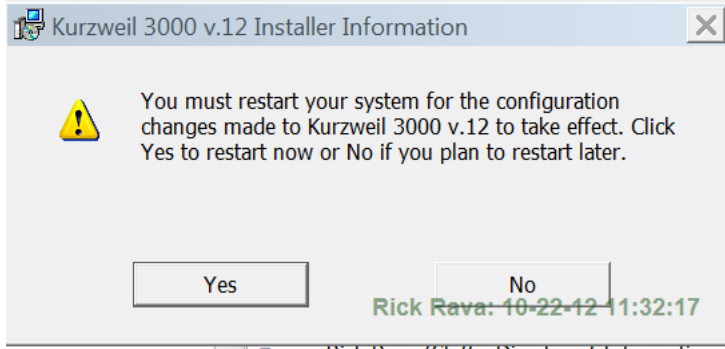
Kurzweil 3000 v.12 Installer Information

You must restart your system for the configuration changes made to Kurzweil 3000 v.12 to take effect. Click Yes to restart now or No if you plan to restart later.

Yes

No

Rick Rava: 10-22-12 11:32:17